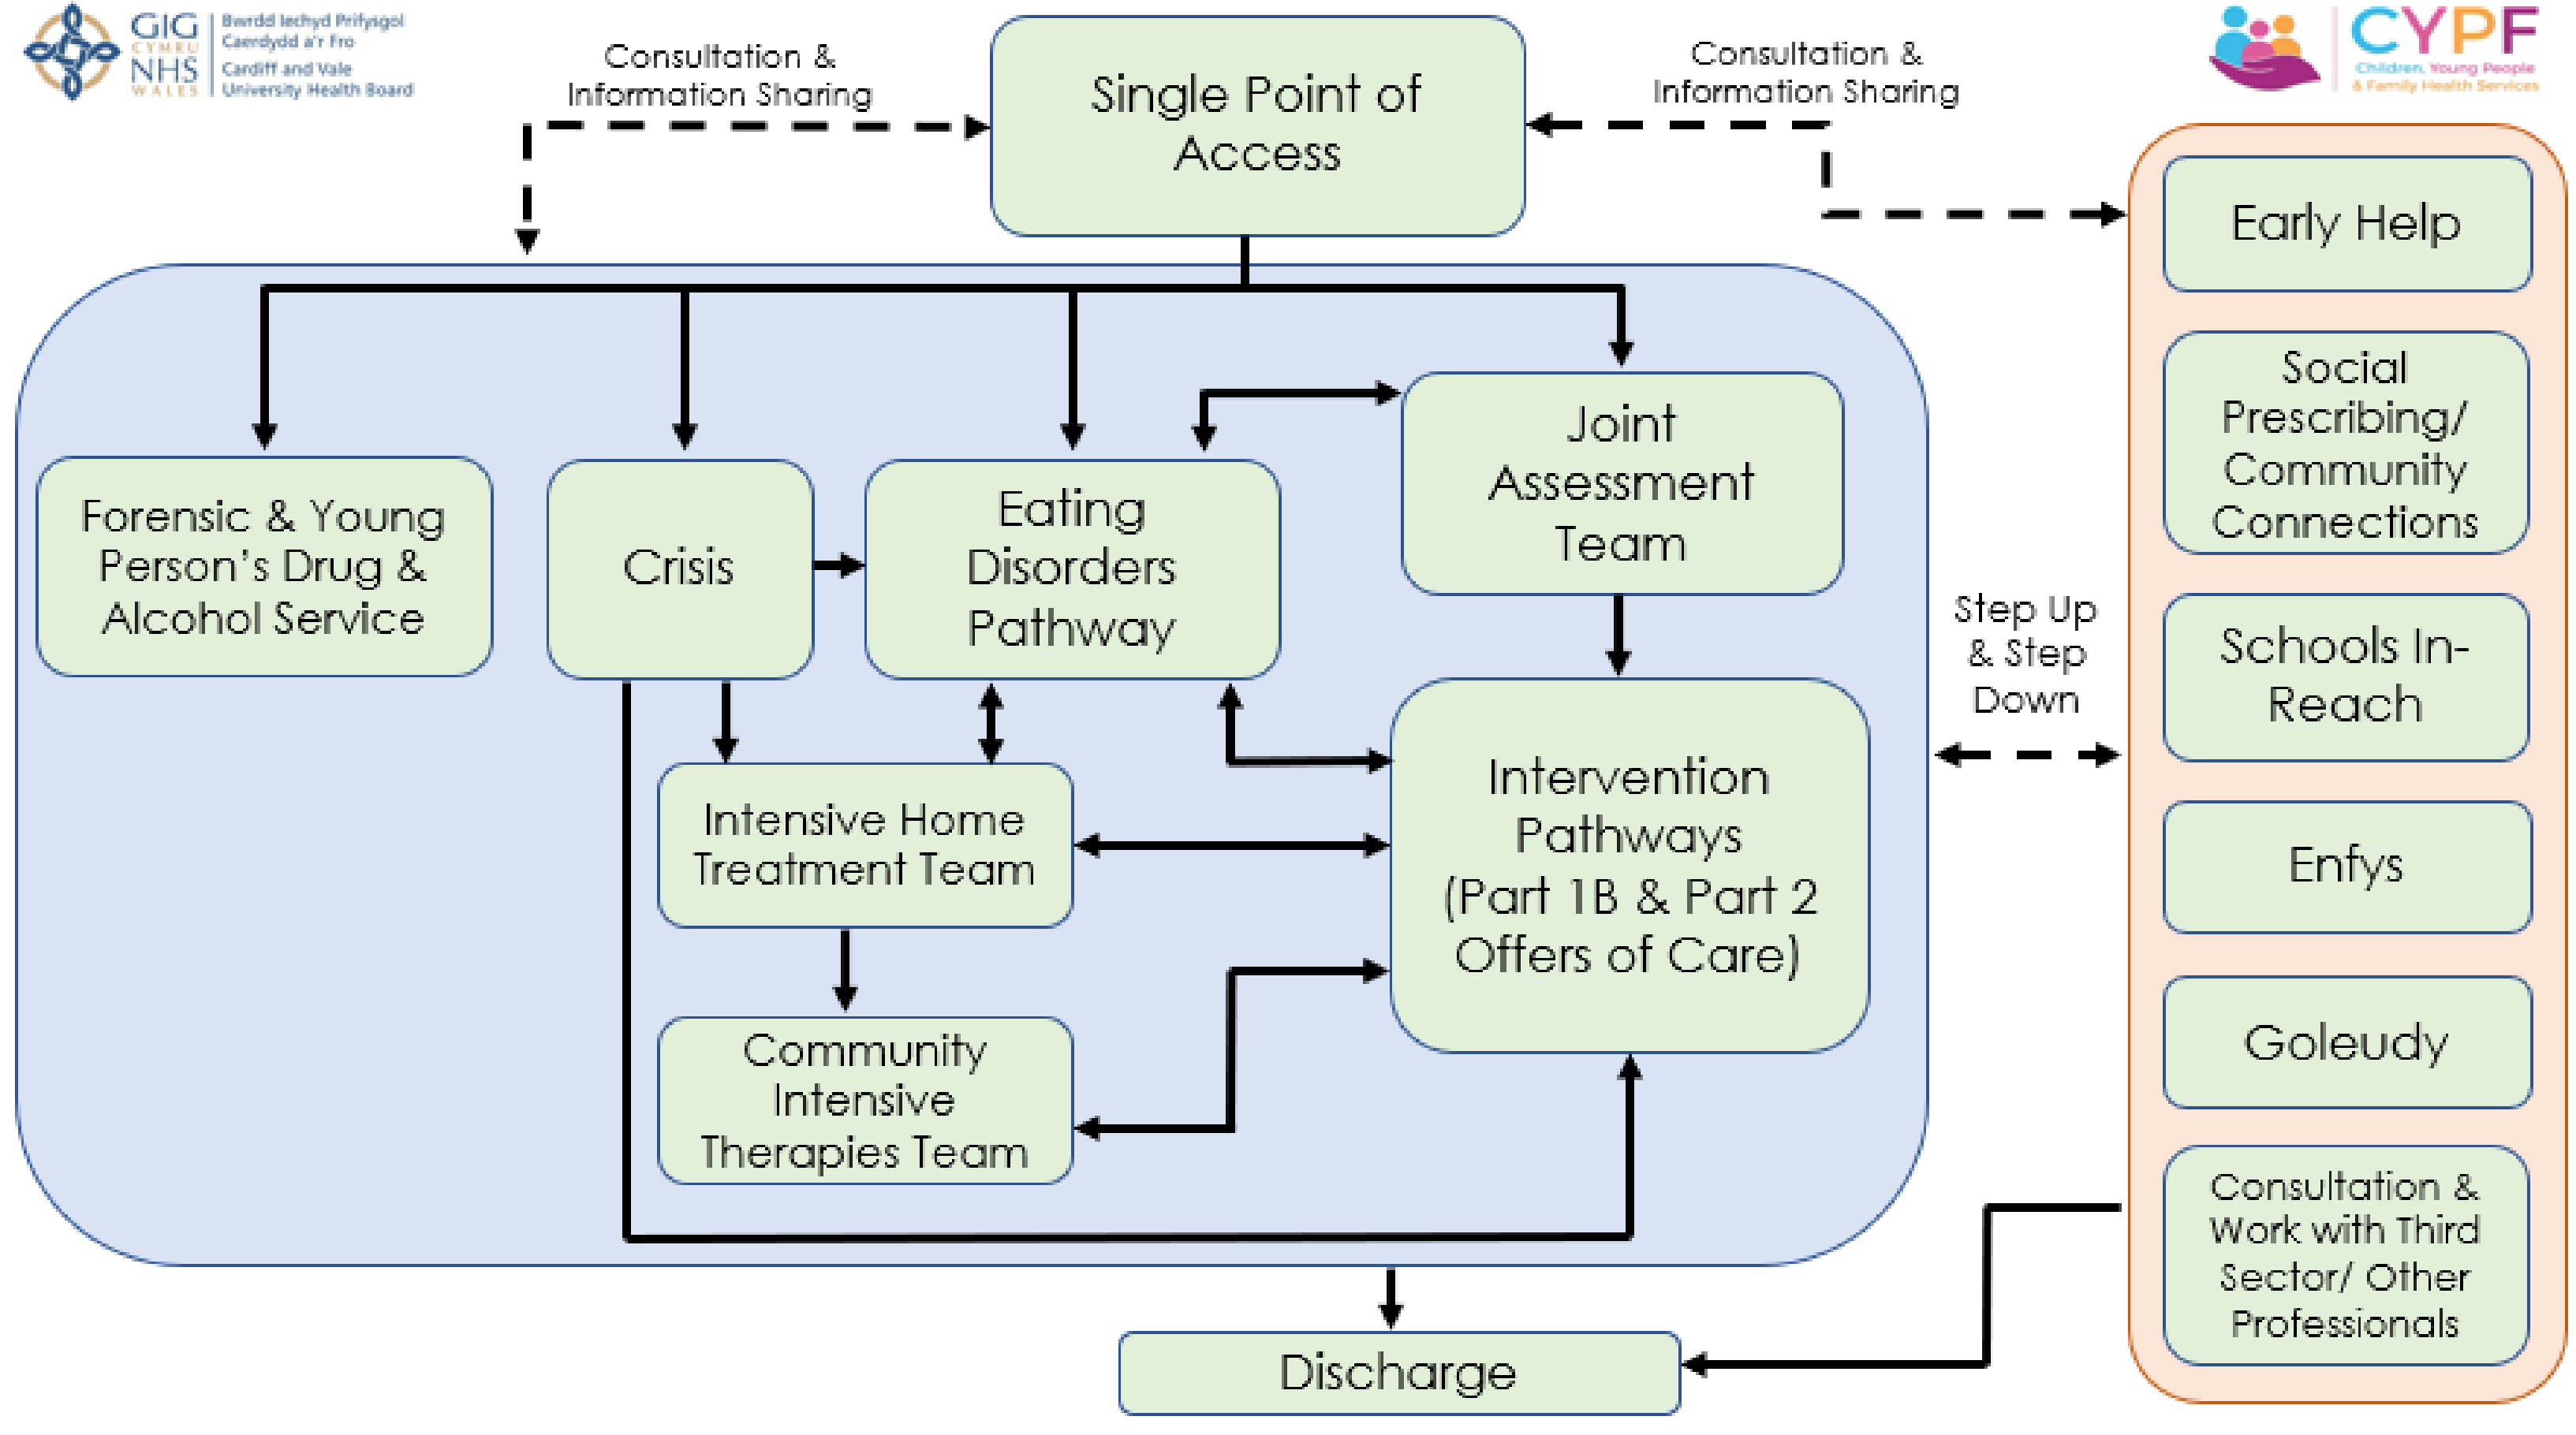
GIG CYMRU NHS WALES Bwrdd Iechyd Prifysgol Caerdydd a'r Fro Cardiff and Vale University Health Board

Consultation & Information Sharing

Single Point of Access

Consultation & Information Sharing

CYPF Children, Young People & Family Health Services

Early Help

Social Prescribing/ Community Connections

Schools In-Reach

Enfys

Goleudy

Consultation & Work with Third Sector/ Other Professionals

Forensic & Young Person's Drug & Alcohol Service

Crisis

Eating Disorders Pathway

Joint Assessment Team

Step Up & Step Down

Intensive Home Treatment Team

Intervention Pathways (Part 1B & Part 2 Offers of Care)

Community Intensive Therapies Team

Discharge